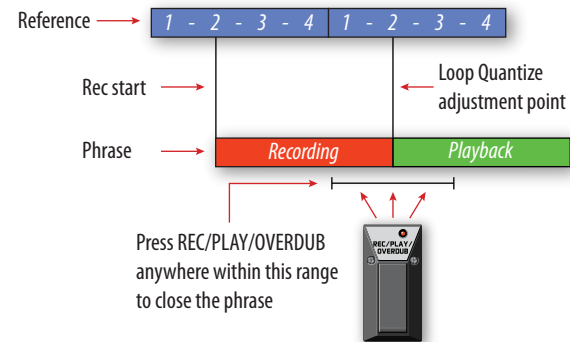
Reference

1 - 2 - 3 - 4 | 1 - 2 - 3 - 4

Rec start

Loop Quantize adjustment point

Phrase

Recording

Playback

Press REC/PLAY/OVERDUB anywhere within this range to close the phrase

REC/PLAY/OVERDUB